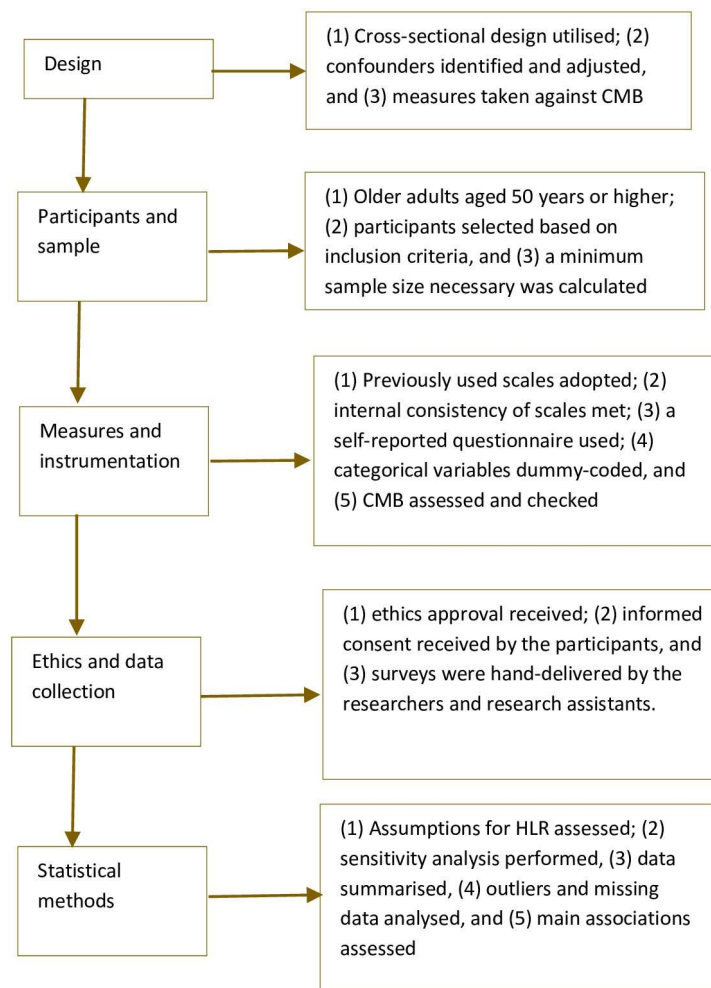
Design

(1) Cross-sectional design utilised; (2) confounders identified and adjusted, and (3) measures taken against CMB

Participants and sample

(1) Older adults aged 50 years or higher; (2) participants selected based on inclusion criteria, and (3) a minimum sample size necessary was calculated

Measures and instrumentation

(1) Previously used scales adopted; (2) internal consistency of scales met; (3) a self-reported questionnaire used; (4) categorical variables dummy-coded, and (5) CMB assessed and checked

Ethics and data collection

(1) ethics approval received; (2) informed consent received by the participants, and (3) surveys were hand-delivered by the researchers and research assistants.

Statistical methods

(1) Assumptions for HLR assessed; (2) sensitivity analysis performed, (3) data summarised, (4) outliers and missing data analysed, and (5) main associations assessed